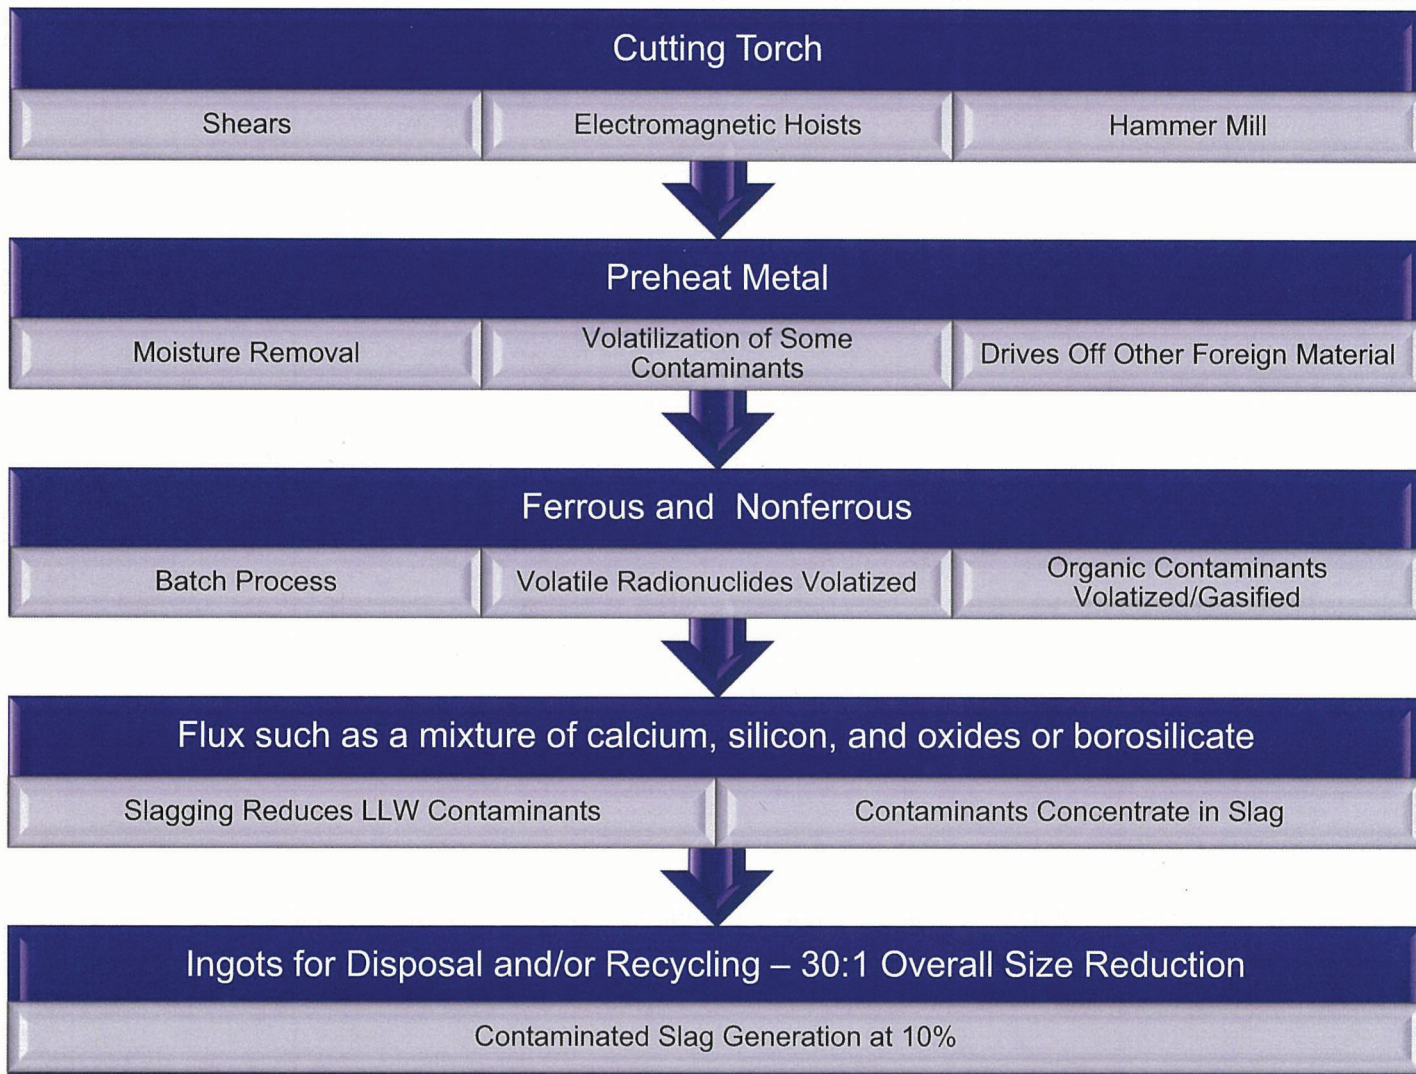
Cutting Torch

Shears

Electromagnetic Hoists

Hammer Mill

Preheat Metal

Moisture Removal

Volatilization of Some Contaminants

Drives Off Other Foreign Material

Ferrous and Nonferrous

Batch Process

Volatile Radionuclides Volatized

Organic Contaminants Volatized/Gasified

Flux such as a mixture of calcium, silicon, and oxides or borosilicate

Slagging Reduces LLW Contaminants

Contaminants Concentrate in Slag

Ingots for Disposal and/or Recycling – 30:1 Overall Size Reduction

Contaminated Slag Generation at 10%